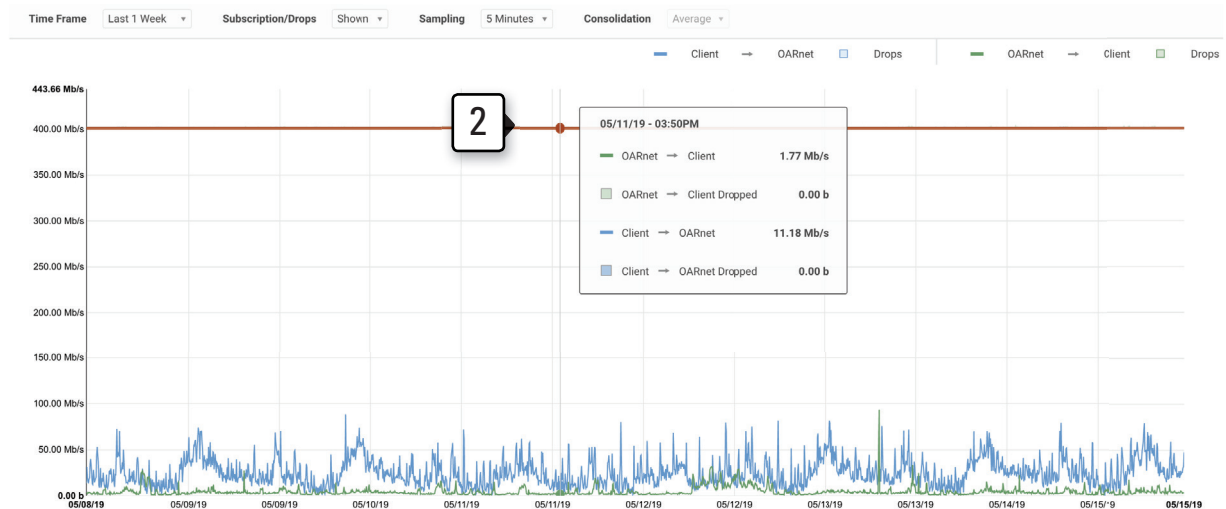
Time Frame Last 1 Week ▾ Subscription/Drops Shown ▾ Sampling 5 Minutes ▾ Consolidation Average ▾

Client → OARnet Drops OARnet → Client Drops

443.66 Mb/s
400.00 Mb/s
350.00 Mb/s
300.00 Mb/s
250.00 Mb/s
200.00 Mb/s
150.00 Mb/s
100.00 Mb/s
50.00 Mb/s
0.00 b

2

05/11/19 - 03:50PM

OARnet → Client 1.77 Mb/s

OARnet → Client Dropped 0.00 b

Client → OARnet 11.18 Mb/s

Client → OARnet Dropped 0.00 b

05/08/19 05/09/19 05/09/19 05/10/19 05/11/19 05/11/19 05/12/19 05/12/19 05/13/19 05/13/19 05/14/19 05/15/'9 05/15/19